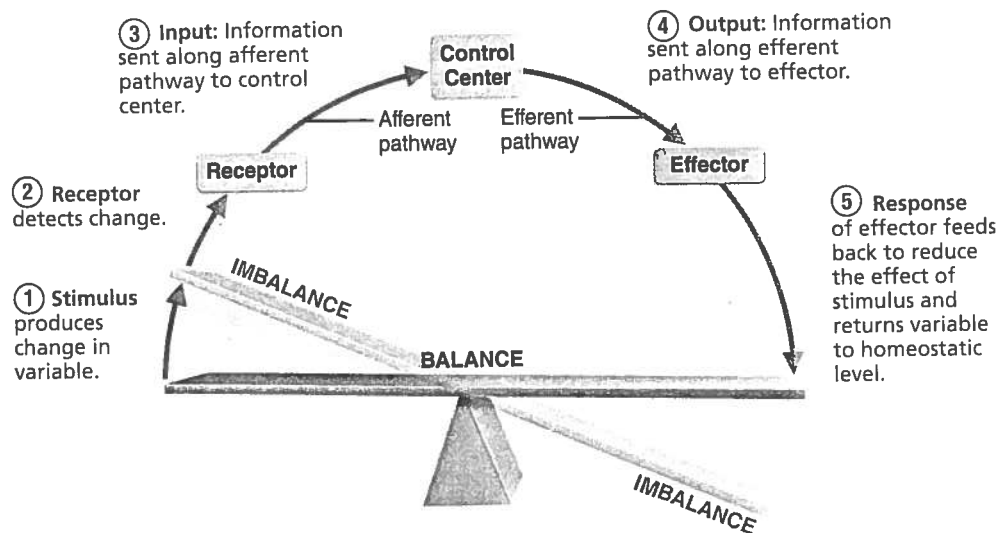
③ Input: Information sent along afferent pathway to control center.

Control Center

④ Output: Information sent along efferent pathway to effector.

Afferent pathway

Efferent pathway

Receptor

Effector

② Receptor detects change.

⑤ Response of effector feeds back to reduce the effect of stimulus and returns variable to homeostatic level.

① Stimulus produces change in variable.

IMBALANCE

BALANCE

IMBALANCE